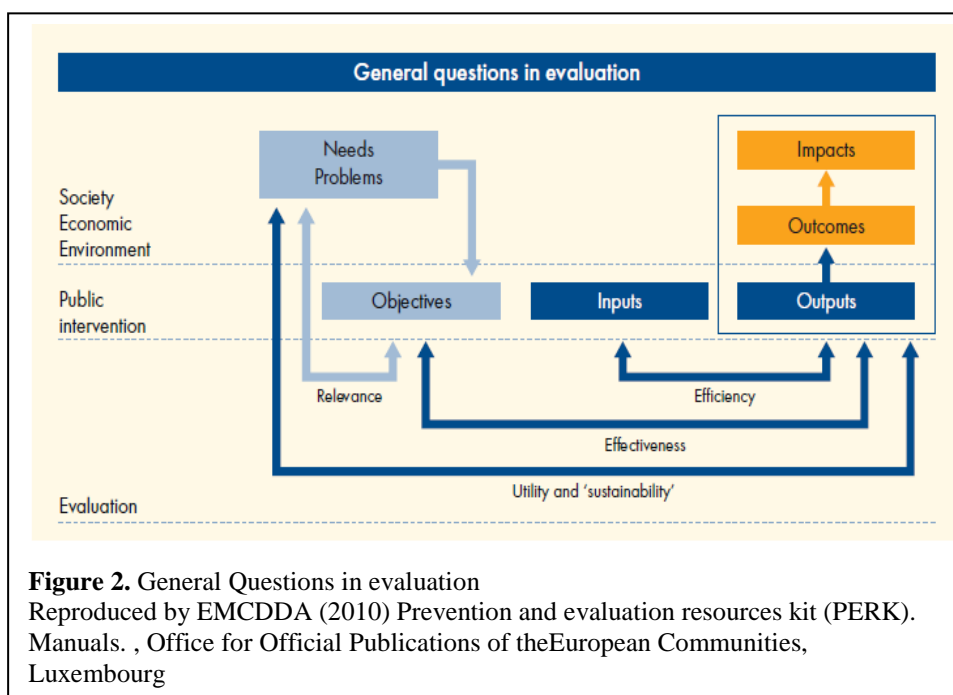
General questions in evaluation

Society
Economic
Environment

Needs
Problems

Impacts

Outcomes

Public
intervention

Objectives

Inputs

Outputs

Relevance

Efficiency

Effectiveness

Evaluation

Utility and 'sustainability'

**Figure 2.** General Questions in evaluation
Reproduced by EMCDDA (2010) Prevention and evaluation resources kit (PERK). Manuals. , Office for Official Publications of theEuropean Communities, Luxembourg